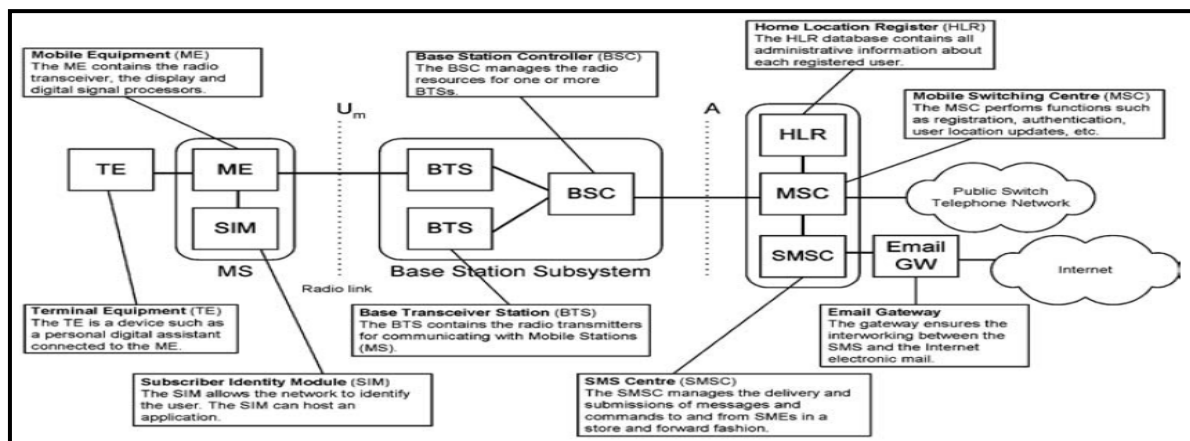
**Mobile Equipment** (ME)
The ME contains the radio transceiver, the display and digital signal processors.

**Base Station Controller** (BSC)
The BSC manages the radio resources for one or more BTSs.

**Home Location Register** (HLR)
The HLR database contains all administrative information about each registered user.

**Mobile Switching Centre** (MSC)
The MSC perfoms functions such as registration, authentication, user location updates, etc.

$U_m$

A

TE

ME

SIM

MS

Radio link

BTS

BTS

BSC

Base Station Subsystem

HLR

MSC

SMSC

Email GW

Public Switch Telephone Network

Internet

**Terminal Equipment** (TE)
The TE is a device such as a personal digital assistant connected to the ME.

**Base Transceiver Station** (BTS)
The BTS contains the radio transmitters for communicating with Mobile Stations (MS).

**Email Gateway**
The gateway ensures the interworking between the SMS and the Internet electronic mail.

**Subscriber Identity Module** (SIM)
The SIM allows the network to identify the user. The SIM can host an application.

**SMS Centre** (SMSC)
The SMSC manages the delivery and submissions of messages and commands to and from SMEs in a store and forward fashion.